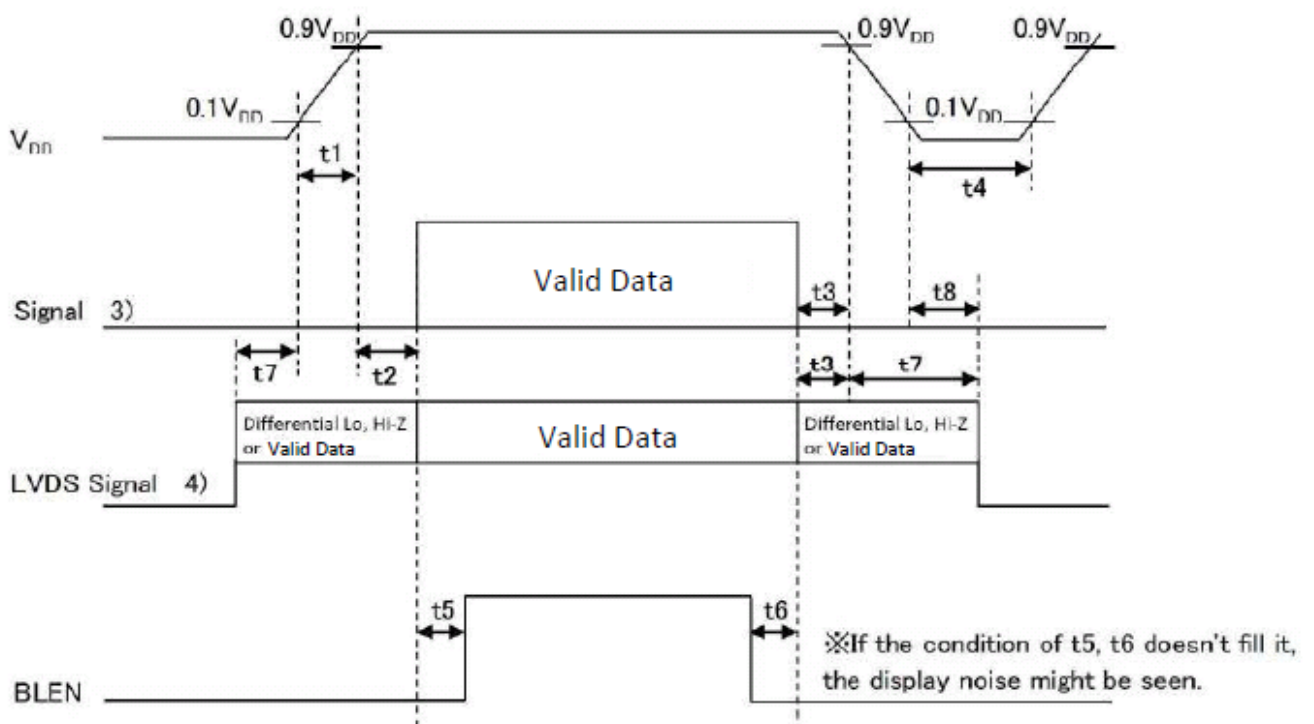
$0.9V_{DD}$

$0.9V_{DD}$

$0.9V_{DD}$

$0.1V_{DD}$

$0.1V_{DD}$

$V_{DD}$

t1

t4

Valid Data

Signal 3)

t3

t8

t7

t2

t3

t7

Differential Lo, Hi-Z or Valid Data

Valid Data

Differential Lo, Hi-Z or Valid Data

LVDS Signal 4)

t5

t6

※If the condition of t5, t6 doesn't fill it, the display noise might be seen.

BLEN